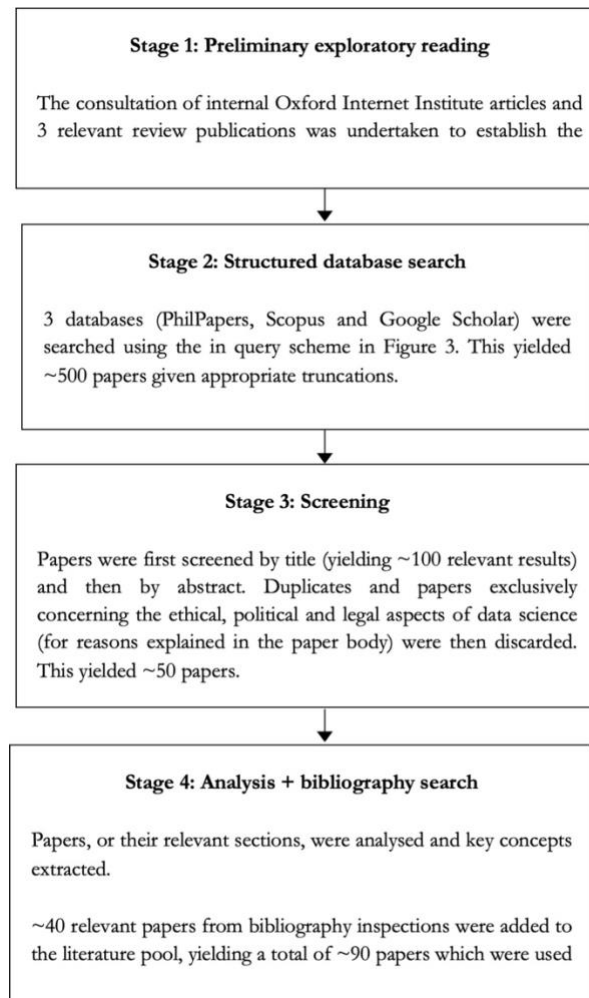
**Stage 1: Preliminary exploratory reading**

The consultation of internal Oxford Internet Institute articles and 3 relevant review publications was undertaken to establish the

**Stage 2: Structured database search**

3 databases (PhilPapers, Scopus and Google Scholar) were searched using the in query scheme in Figure 3. This yielded ~500 papers given appropriate truncations.

**Stage 3: Screening**

Papers were first screened by title (yielding ~100 relevant results) and then by abstract. Duplicates and papers exclusively concerning the ethical, political and legal aspects of data science (for reasons explained in the paper body) were then discarded. This yielded ~50 papers.

**Stage 4: Analysis + bibliography search**

Papers, or their relevant sections, were analysed and key concepts extracted.

~40 relevant papers from bibliography inspections were added to the literature pool, yielding a total of ~90 papers which were used